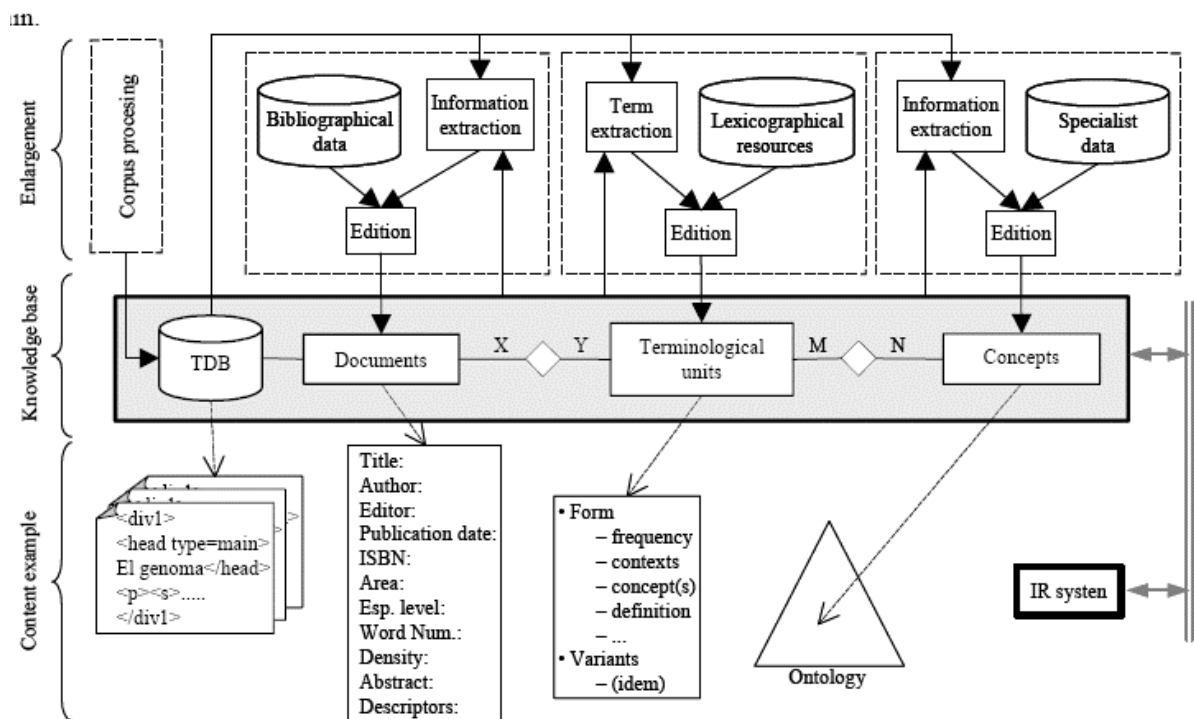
ın.

Enlargement

Corpus procesing

Bibliographical data

Information extraction

Edition

Term extraction

Lexicographical resources

Edition

Information extraction

Specialist data

Edition

Knowledge base

TDB

Documents

X

Y

Terminological units

M

N

Concepts

Content example

<div1>
<head type=main>
El genoma</head>
<p><s>.....
</div1>

Title:
Author:
Editor:
Publication date:
ISBN:
Area:
Esp. level:
Word Num.:
Density:
Abstract:
Descriptors:

• Form
– frequency
– contexts
– concept(s)
– definition
– ...
• Variants
– (idem)

Ontology

IR systen